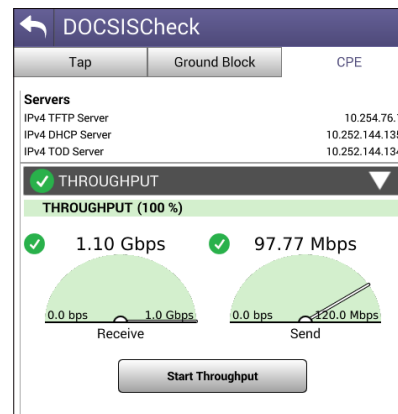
DOCSISCheck

Tap | Ground Block | CPE

Servers
IPv4 TFTP Server 10.254.76.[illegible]
IPv4 DHCP Server 10.252.144.13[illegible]
IPv4 TOD Server 10.252.144.13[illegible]

THROUGHPUT

THROUGHPUT (100 %)

1.10 Gbps
0.0 bps 1.0 Gbps
Receive

97.77 Mbps
0.0 bps 120.0 Mbps
Send

Start Throughput